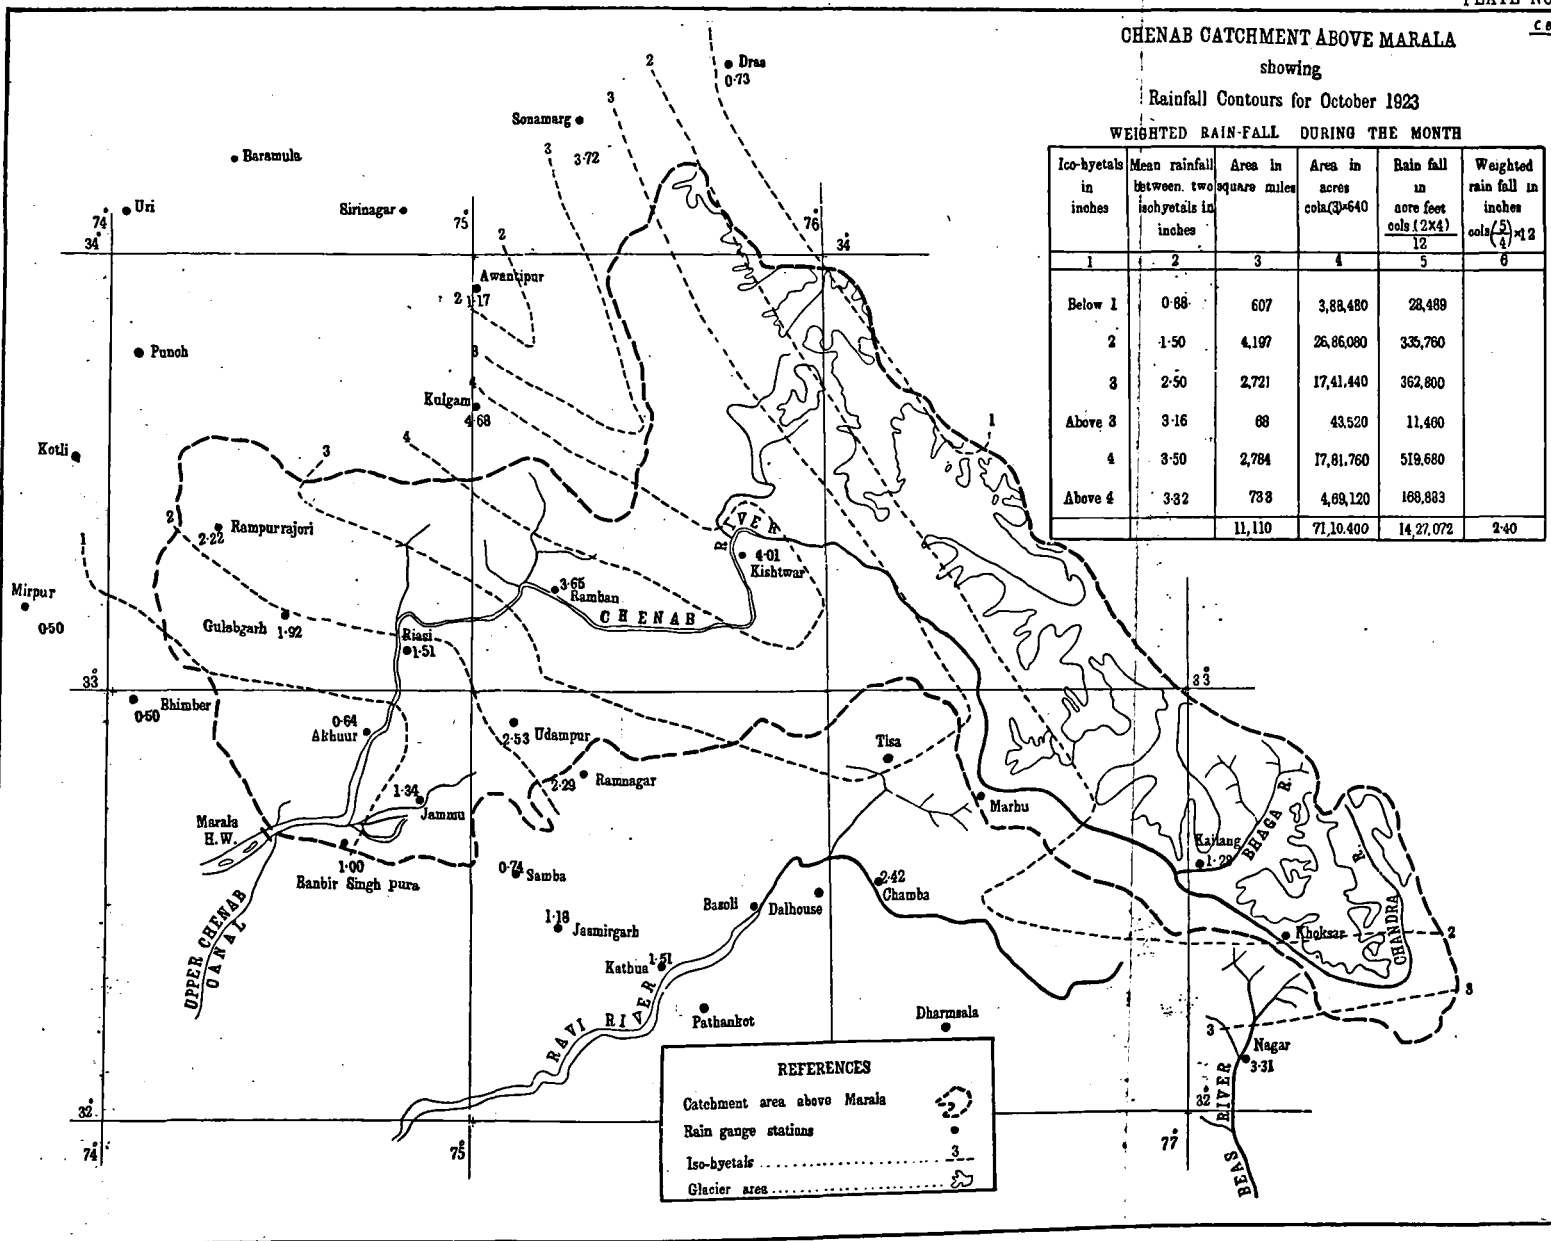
PLATE No
CHENAB CATCHMENT ABOVE MARALA
showing
Rainfall Contours for October 1923
WEIGHTED RAIN-FALL DURING THE MONTH

| Ico-hyetals in inches | Mean rainfall between two isohyetals in inches | Area in square miles | Area in acres cols(3)×640 | Rain fall in acre feet cols $\frac{(2\times4)}{12}$ | Weighted rain fall in inches cols$\left(\frac{5}{4}\right)\times12$ |
|---|---|---|---|---|---|
| 1 | 2 | 3 | 4 | 5 | 6 |
| Below 1 | 0·68 | 607 | 3,88,480 | 28,489 | |
| 2 | 1·50 | 4,197 | 26,86,080 | 335,760 | |
| 3 | 2·50 | 2,721 | 17,41,440 | 362,800 | |
| Above 3 | 3·16 | 68 | 43,520 | 11,460 | |
| 4 | 3·50 | 2,784 | 17,81,760 | 519,680 | |
| Above 4 | 3·32 | 733 | 4,69,120 | 168,883 | |
| | | 11,110 | 71,10,400 | 14,27,072 | 2·40 |

Dras 0·73
2
3
Sonamarg
3 3·72
Baramula
Uri
Sirinagar
74 34
75
76 34
2
Awantipur
2 1·17
Punch
3
4
Kulgam 4·68
Kotli
3
4
1
2 2·22 Rampurrajori
1
RIVER
4·01 Kishtwar
3·65 Ramban
CHENAB
Mirpur 0·50
Gulabgarh 1·92
Riasi 1·51
33
33
Bhimber 0·50
0·64 Akhnur
2·53 Udampur
Tisa
2·29 Ramnagar
1·34
Jammu
Marhu
Marala H.W.
BHAGA R.
Kailang 1·29
1·00
Banbir Singh pura
0·74 Samba
2·42 Chamba
Basoli
Dalhouse
1·18 Jasmirgarh
Khoksar
2
CHANDRA R.
UPPER CHENAB CANAL
Kathua 1·51
RAVI RIVER
Pathankot
Dharmsala
3
3
Nagar 3·31
REFERENCES
Catchment area above Marala
Rain gauge stations
Iso-hyetals 3
Glacier area
32
32
RIVER
BEAS
74
75
77